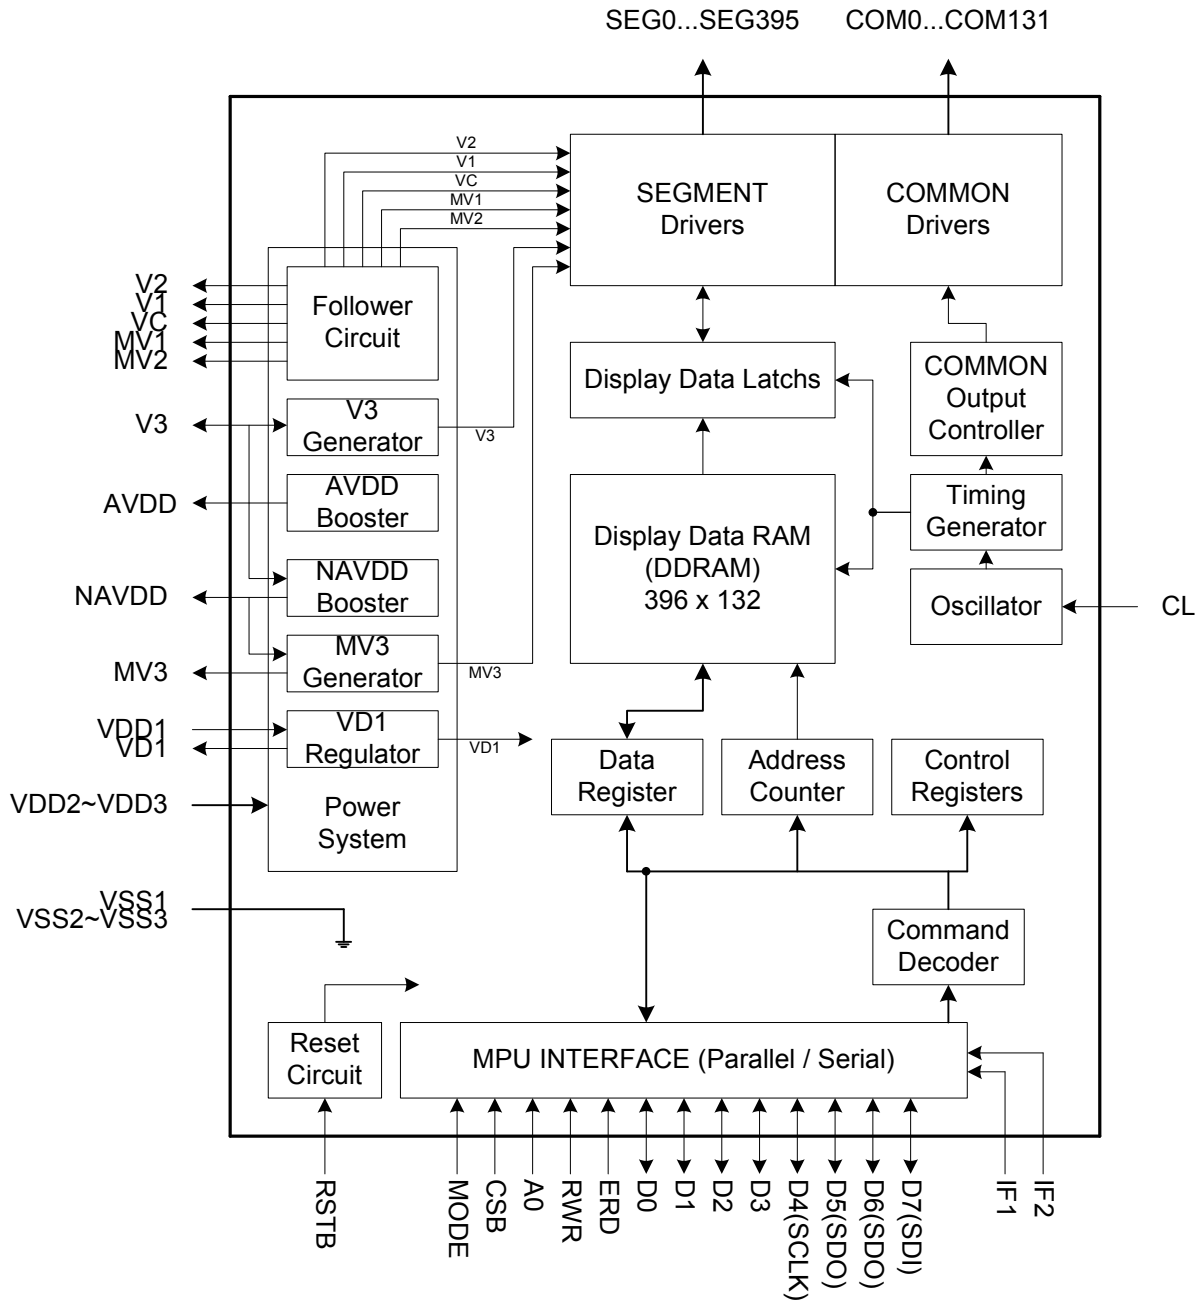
SEG0...SEG395
COM0...COM131

V2
V1
VC
MV1
MV2

SEGMENT Drivers

COMMON Drivers

V2
V1
VC
MV1
MV2

Follower Circuit

V3

V3 Generator

V3

AVDD

AVDD Booster

NAVDD

NAVDD Booster

MV3

MV3 Generator

MV3

VDD1
VD1

VD1 Regulator

VD1

VDD2~VDD3

Power System

VSS1
VSS2~VSS3

Display Data Latchs

COMMON Output Controller

Timing Generator

Display Data RAM (DDRAM) 396 x 132

Oscillator

CL

Data Register

Address Counter

Control Registers

Command Decoder

Reset Circuit

MPU INTERFACE (Parallel / Serial)

RSTB

MODE
CSB
A0
RWR
ERD
D0
D1
D2
D3
D4(SCLK)
D5(SDO)
D6(SDO)
D7(SDI)
IF1
IF2